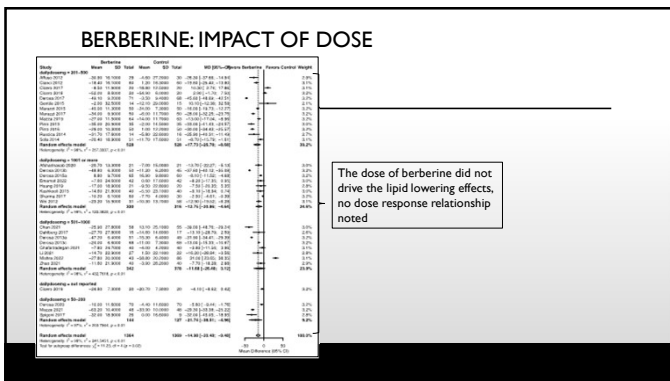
BERBERINE: IMPACT OF DOSE

The dose of berberine did not drive the lipid lowering effects, no dose response relationship noted

| Study | Berberine Mean | SD | Total | Control Mean | SD | Total | MD [95%-CI] | Favors Berberine | Favors Control | Weight |
|---|---|---|---|---|---|---|---|---|---|---|
| dailydosaing = 201-500 | | | | | | | | | | |
| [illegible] | | | | | | | | | | |
| Random effects model | | | 528 | | | 526 | -17.73 [-25.70; -9.06] | | | 35.2% |
| dailydosaing = 1001 or more | | | | | | | | | | |
| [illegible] | | | | | | | | | | |
| Random effects model | | | 508 | | | 516 | -13.74 [-20.60; -6.94] | | | 26.9% |
| dailydosaing = 501-1000 | | | | | | | | | | |
| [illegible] | | | | | | | | | | |
| Random effects model | | | 542 | | | 578 | -11.68 [-20.08; -3.12] | | | 23.0% |
| dailydosaing = not reported | | | | | | | | | | |
| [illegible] | | | | | | | | | | |
| dailydosaing = 50-200 | | | | | | | | | | |
| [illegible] | | | | | | | | | | |
| Random effects model | | | 1264 | | | 1300 | -14.58 [-20.02; -9.40] | | | 100.0% |

Heterogeneity: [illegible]

-50 0 50
Mean Difference (95% CI)